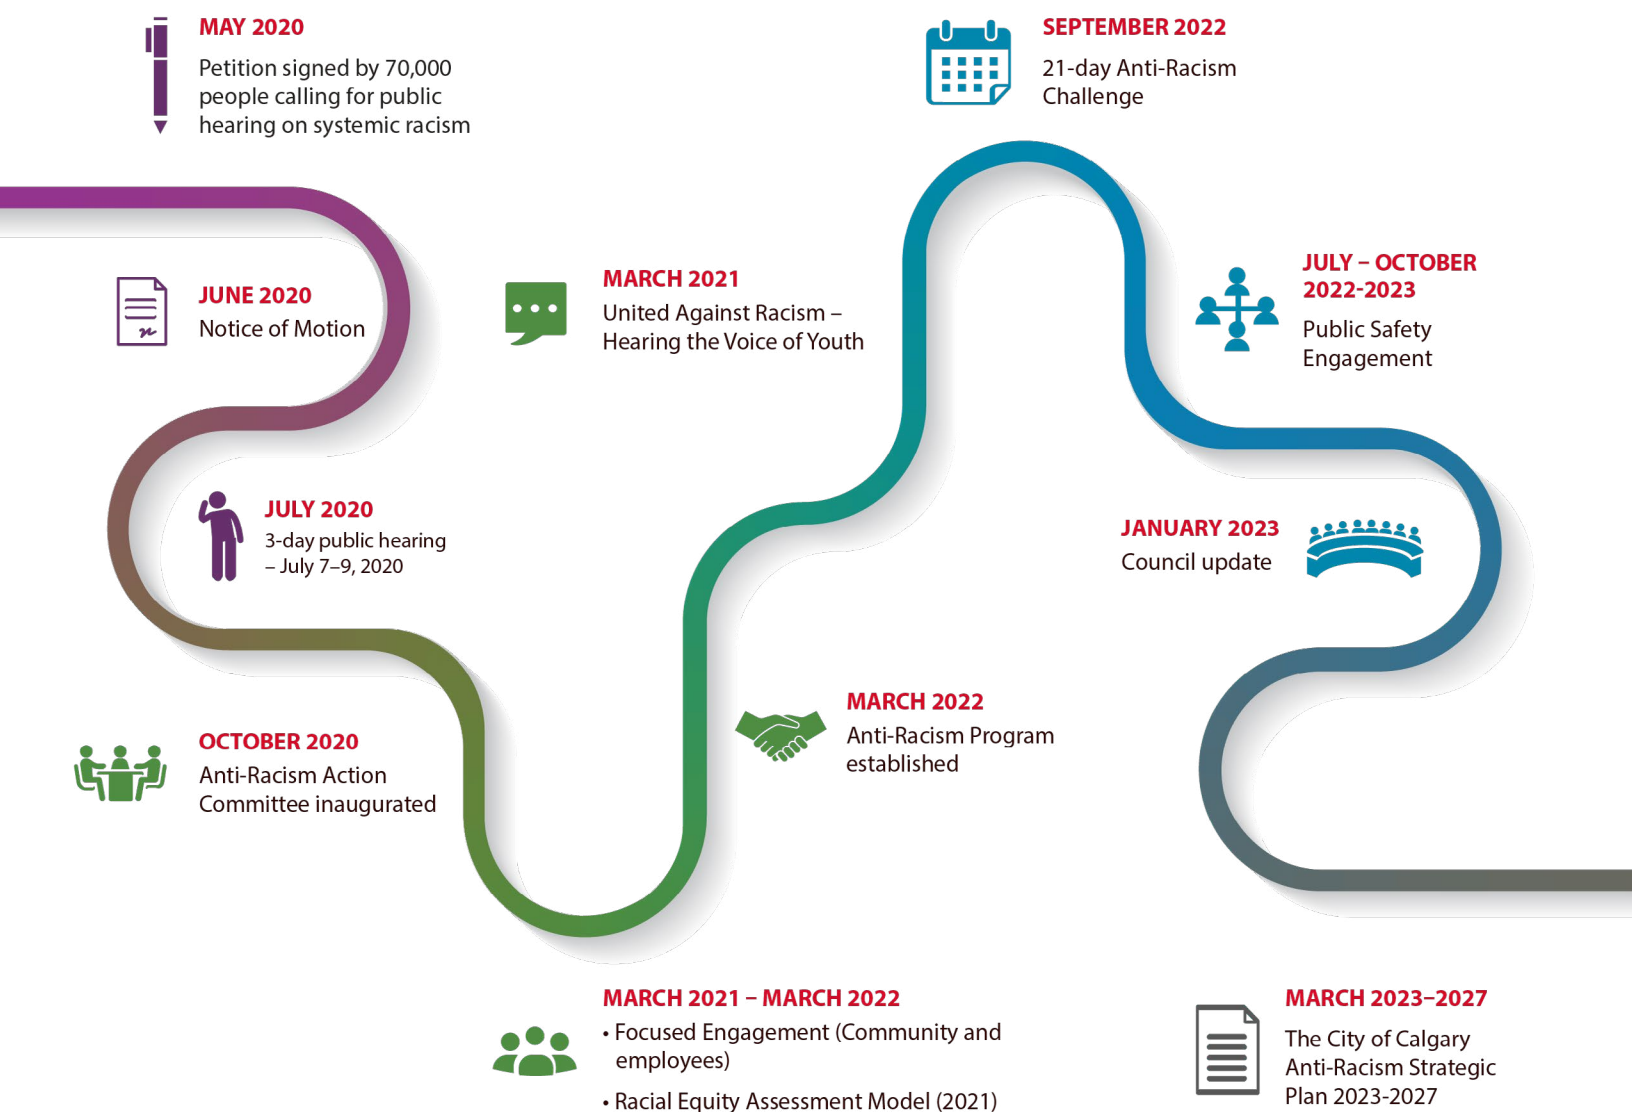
MAY 2020
Petition signed by 70,000 people calling for public hearing on systemic racism

SEPTEMBER 2022
21-day Anti-Racism Challenge

JUNE 2020
Notice of Motion

MARCH 2021
United Against Racism – Hearing the Voice of Youth

JULY – OCTOBER 2022-2023
Public Safety Engagement

JULY 2020
3-day public hearing – July 7–9, 2020

JANUARY 2023
Council update

MARCH 2022
Anti-Racism Program established

OCTOBER 2020
Anti-Racism Action Committee inaugurated

MARCH 2021 – MARCH 2022
• Focused Engagement (Community and employees)
• Racial Equity Assessment Model (2021)

MARCH 2023–2027
The City of Calgary Anti-Racism Strategic Plan 2023-2027